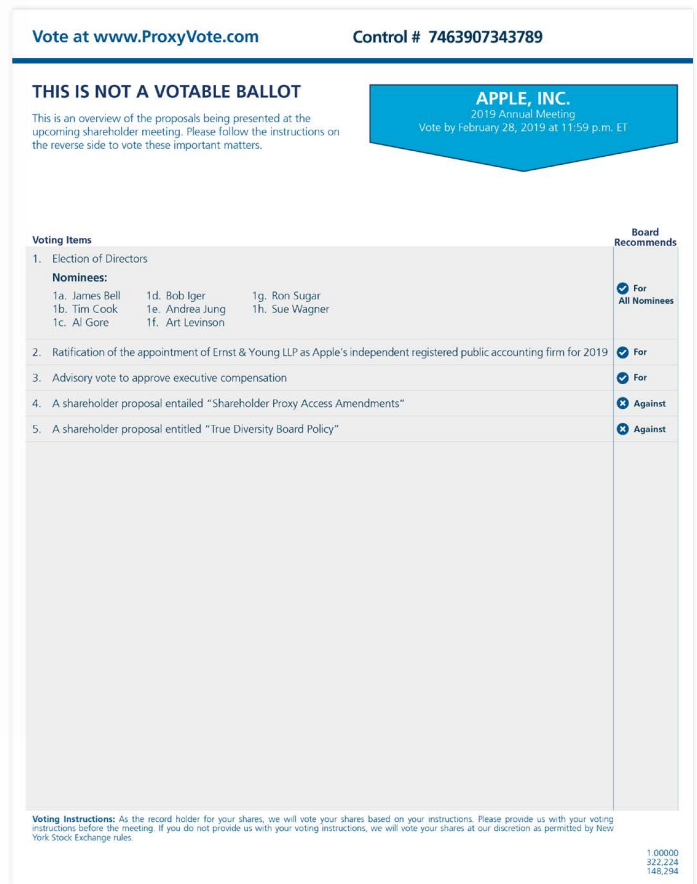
Vote at www.ProxyVote.com

Control # 7463907343789

THIS IS NOT A VOTABLE BALLOT

This is an overview of the proposals being presented at the upcoming shareholder meeting. Please follow the instructions on the reverse side to vote these important matters.

APPLE, INC.
2019 Annual Meeting
Vote by February 28, 2019 at 11:59 p.m. ET

| Voting Items | Board Recommends |
|---|---|
| 1. Election of Directors<br>Nominees:<br>1a. James Bell 1d. Bob Iger 1g. Ron Sugar<br>1b. Tim Cook 1e. Andrea Jung 1h. Sue Wagner<br>1c. Al Gore 1f. Art Levinson | For All Nominees |
| 2. Ratification of the appointment of Ernst & Young LLP as Apple's independent registered public accounting firm for 2019 | For |
| 3. Advisory vote to approve executive compensation | For |
| 4. A shareholder proposal entailed "Shareholder Proxy Access Amendments" | Against |
| 5. A shareholder proposal entitled "True Diversity Board Policy" | Against |

Voting Instructions: As the record holder for your shares, we will vote your shares based on your instructions. Please provide us with your voting instructions before the meeting. If you do not provide us with your voting instructions, we will vote your shares at our discretion as permitted by New York Stock Exchange rules.

1.00000
322,224
148,294